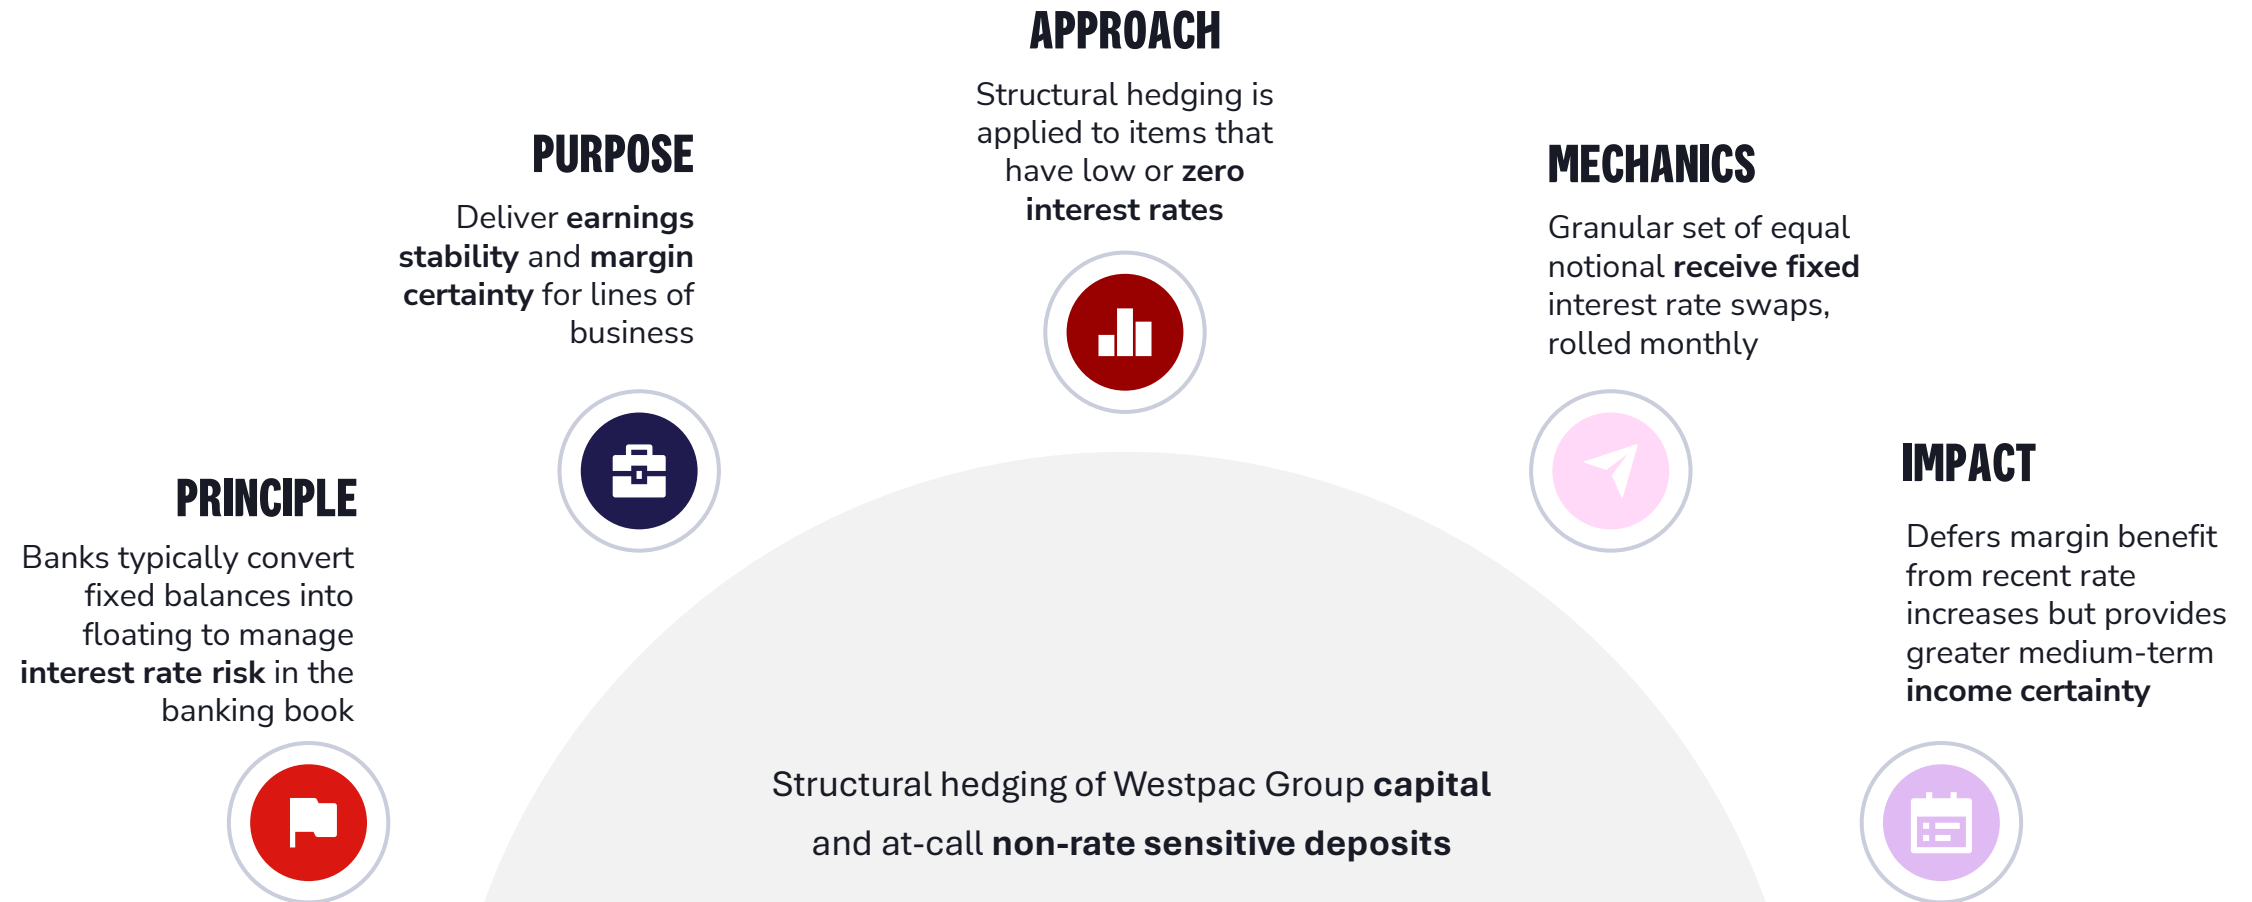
PRINCIPLE

Banks typically convert fixed balances into floating to manage interest rate risk in the banking book

PURPOSE

Deliver earnings stability and margin certainty for lines of business

APPROACH

Structural hedging is applied to items that have low or zero interest rates

MECHANICS

Granular set of equal notional receive fixed interest rate swaps, rolled monthly

IMPACT

Defers margin benefit from recent rate increases but provides greater medium-term income certainty

Structural hedging of Westpac Group capital and at-call non-rate sensitive deposits